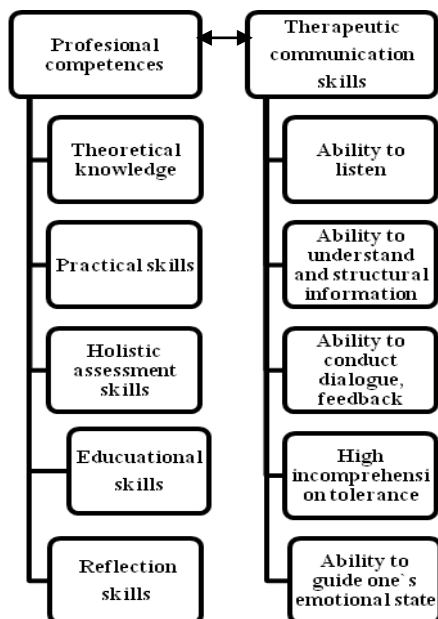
Profesional competences

Theoretical knowledge

Practical skills

Holistic assessment skills

Educuational skills

Reflection skills

Therapeutic communication skills

Ability to listen

Ability to understand and structural information

Ability to conduct dialogue, feedback

High incomprehension tolerance

Ability to guide one`s emotional state